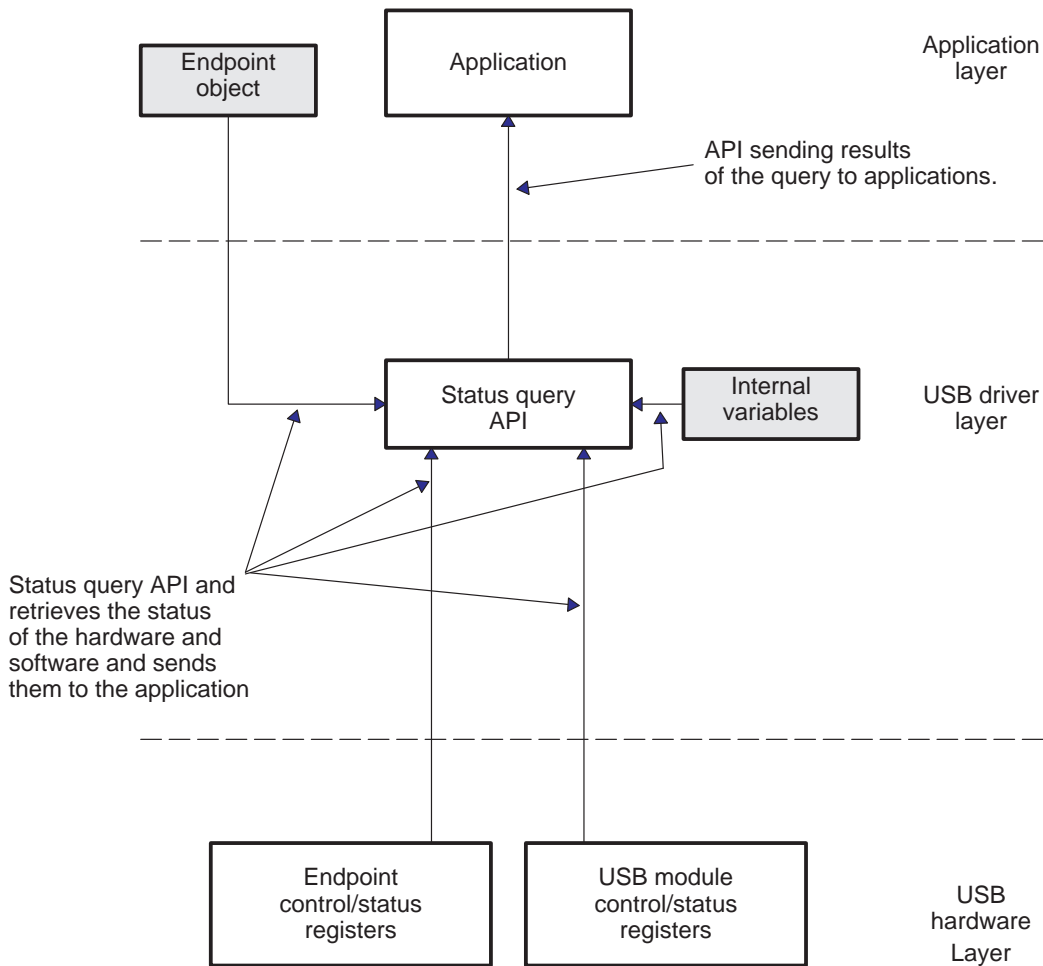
Endpoint object

Application

Application layer

API sending results of the query to applications.

Status query API

Internal variables

USB driver layer

Status query API and retrieves the status of the hardware and software and sends them to the application

Endpoint control/status registers

USB module control/status registers

USB hardware Layer